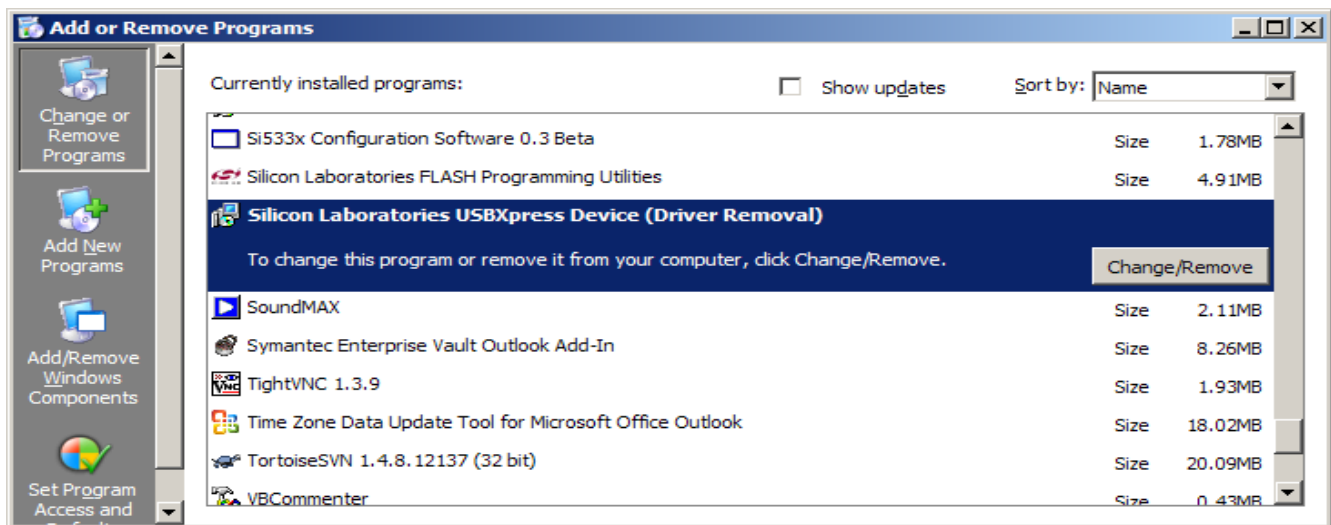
Add or Remove Programs

Change or Remove Programs

Add New Programs

Add/Remove Windows Components

Set Program Access and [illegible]

Currently installed programs:

Show updates

Sort by: Name

| | | |
|---|---|---|
| Si533x Configuration Software 0.3 Beta | Size | 1.78MB |
| Silicon Laboratories FLASH Programming Utilities | Size | 4.91MB |
| Silicon Laboratories USBXpress Device (Driver Removal) | | |
| To change this program or remove it from your computer, click Change/Remove. | Change/Remove | |
| SoundMAX | Size | 2.11MB |
| Symantec Enterprise Vault Outlook Add-In | Size | 8.26MB |
| TightVNC 1.3.9 | Size | 1.93MB |
| Time Zone Data Update Tool for Microsoft Office Outlook | Size | 18.02MB |
| TortoiseSVN 1.4.8.12137 (32 bit) | Size | 20.09MB |
| VBCommenter | Size | 0.43MB |